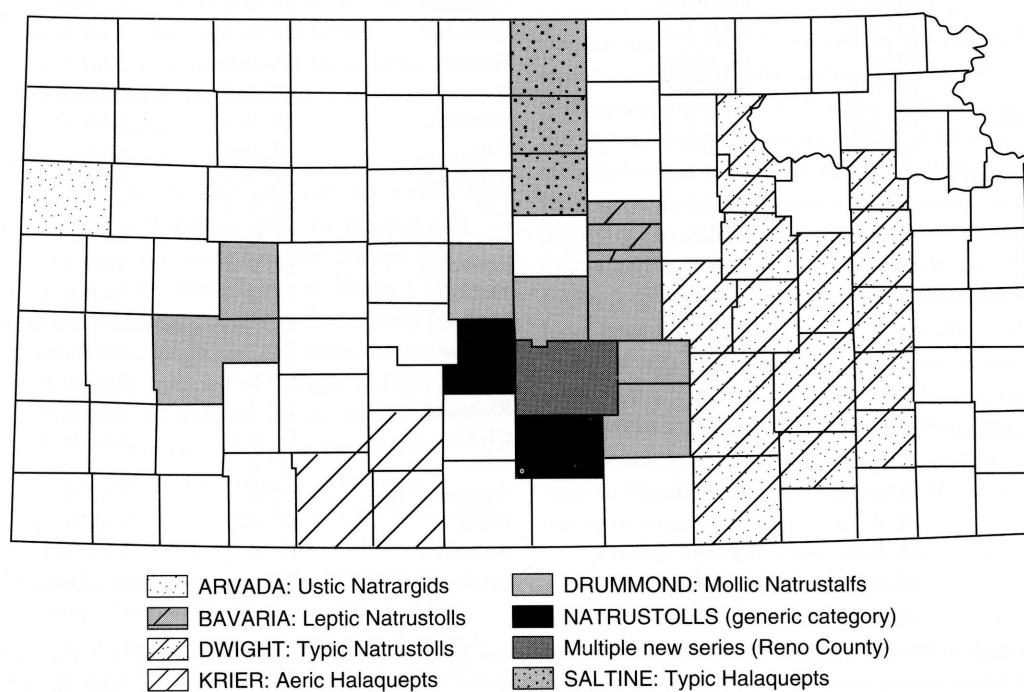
ARVADA: Ustic Natrargids
BAVARIA: Leptic Natrustolls
DWIGHT: Typic Natrustolls
KRIER: Aeric Halaquepts
DRUMMOND: Mollic Natrustalfs
NATRUSTOLLS (generic category)
Multiple new series (Reno County)
SALTINE: Typic Halaquepts